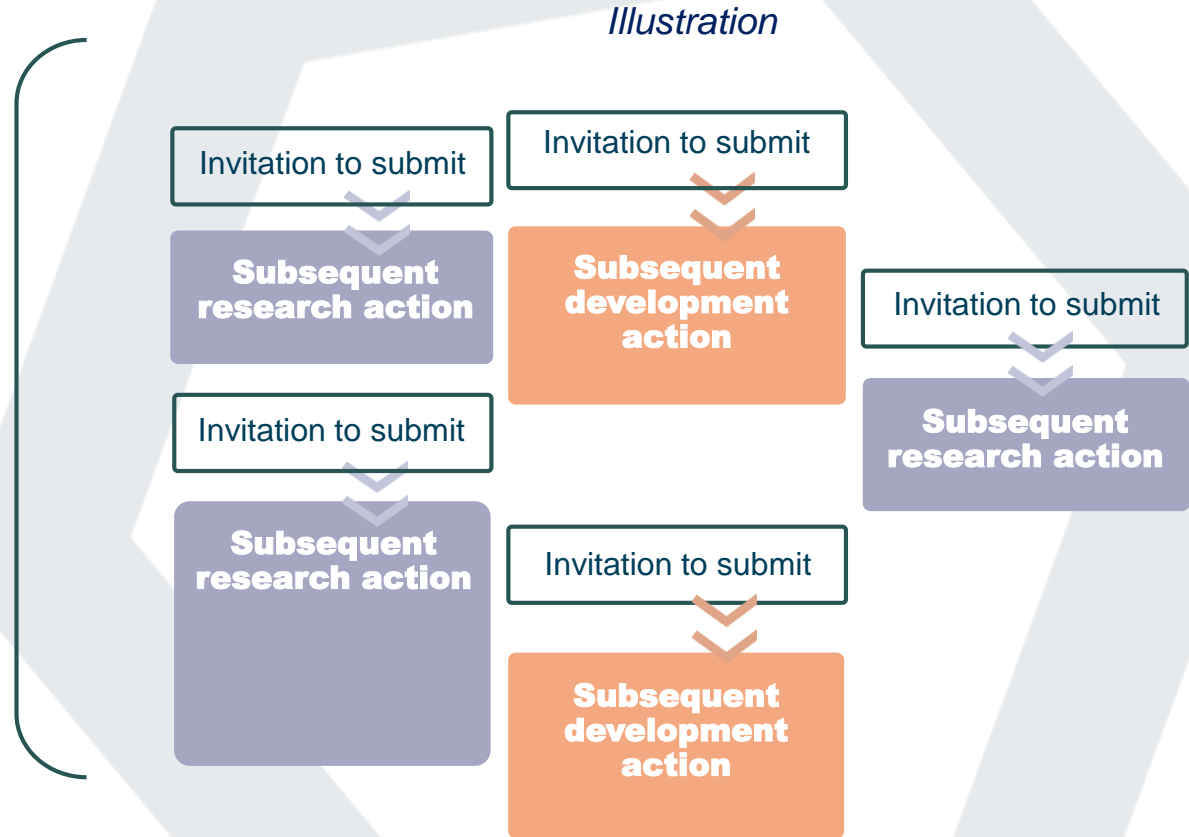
Illustration

Invitation to submit

Subsequent research action

Invitation to submit

Subsequent development action

Invitation to submit

Subsequent research action

Invitation to submit

Subsequent research action

Invitation to submit

Subsequent development action